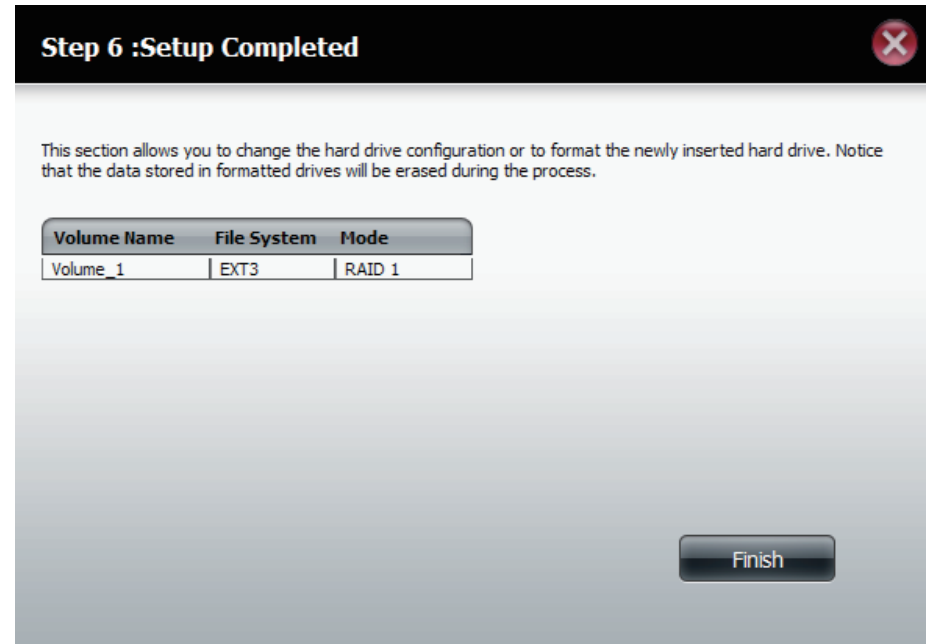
Step 6 :Setup Completed

This section allows you to change the hard drive configuration or to format the newly inserted hard drive. Notice that the data stored in formatted drives will be erased during the process.

| Volume Name | File System | Mode |
|---|---|---|
| Volume_1 | EXT3 | RAID 1 |

Finish